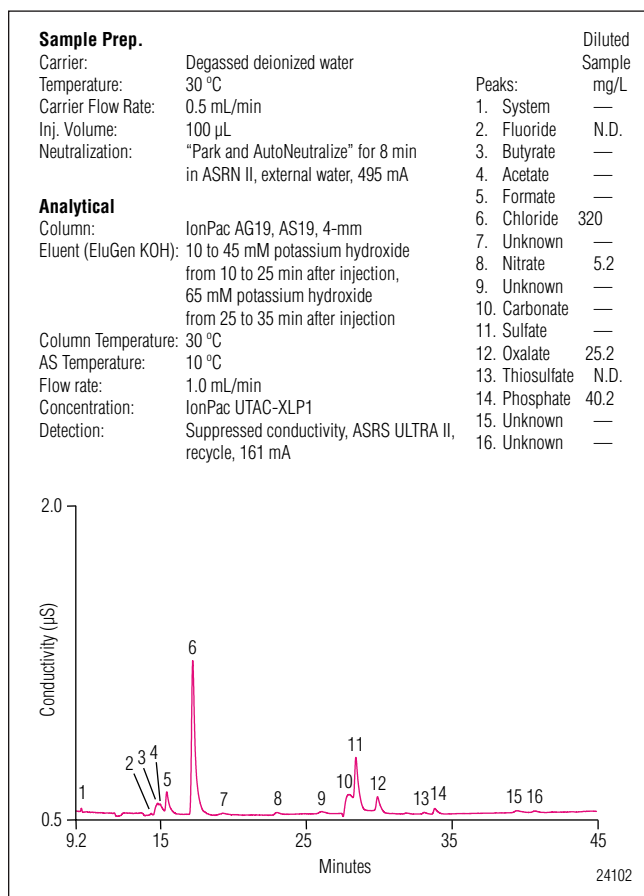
**Sample Prep.**

| | |
|---|---|
| Carrier: | Degassed deionized water |
| Temperature: | 30 °C |
| Carrier Flow Rate: | 0.5 mL/min |
| Inj. Volume: | 100 µL |
| Neutralization: | "Park and AutoNeutralize" for 8 min in ASRN II, external water, 495 mA |

**Analytical**

| | |
|---|---|
| Column: | IonPac AG19, AS19, 4-mm |
| Eluent (EluGen KOH): | 10 to 45 mM potassium hydroxide from 10 to 25 min after injection, 65 mM potassium hydroxide from 25 to 35 min after injection |
| Column Temperature: | 30 °C |
| AS Temperature: | 10 °C |
| Flow rate: | 1.0 mL/min |
| Concentration: | IonPac UTAC-XLP1 |
| Detection: | Suppressed conductivity, ASRS ULTRA II, recycle, 161 mA |

| Peaks: | Diluted Sample mg/L |
|---|---|
| 1. System | — |
| 2. Fluoride | N.D. |
| 3. Butyrate | — |
| 4. Acetate | — |
| 5. Formate | — |
| 6. Chloride | 320 |
| 7. Unknown | — |
| 8. Nitrate | 5.2 |
| 9. Unknown | — |
| 10. Carbonate | — |
| 11. Sulfate | — |
| 12. Oxalate | 25.2 |
| 13. Thiosulfate | N.D. |
| 14. Phosphate | 40.2 |
| 15. Unknown | — |
| 16. Unknown | — |

2.0

Conductivity (µS)

0.5

1 2 3 4 5 6 7 8 9 10 11 12 13 14 15 16

9.2 15 25 35 45

Minutes

24102